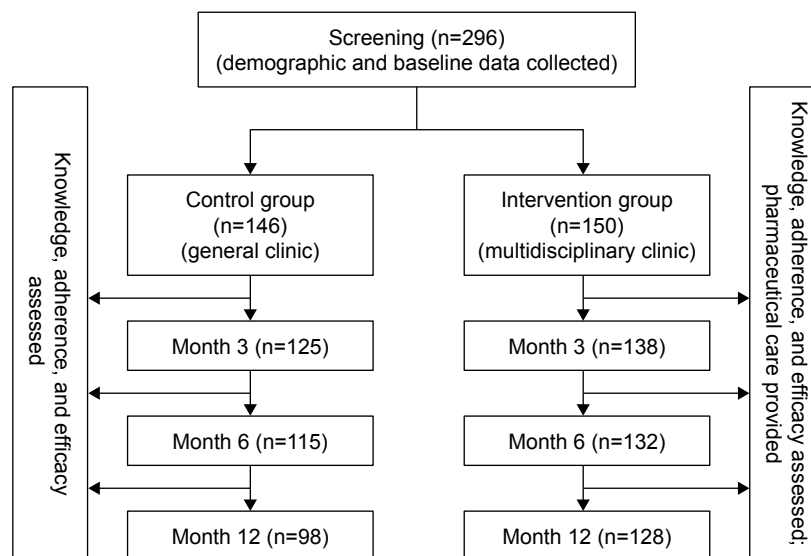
Screening (n=296)
(demographic and baseline data collected)

Knowledge, adherence, and efficacy assessed

Control group
(n=146)
(general clinic)

Month 3 (n=125)

Month 6 (n=115)

Month 12 (n=98)

Intervention group
(n=150)
(multidisciplinary clinic)

Month 3 (n=138)

Month 6 (n=132)

Month 12 (n=128)

Knowledge, adherence, and efficacy assessed; pharmaceutical care provided